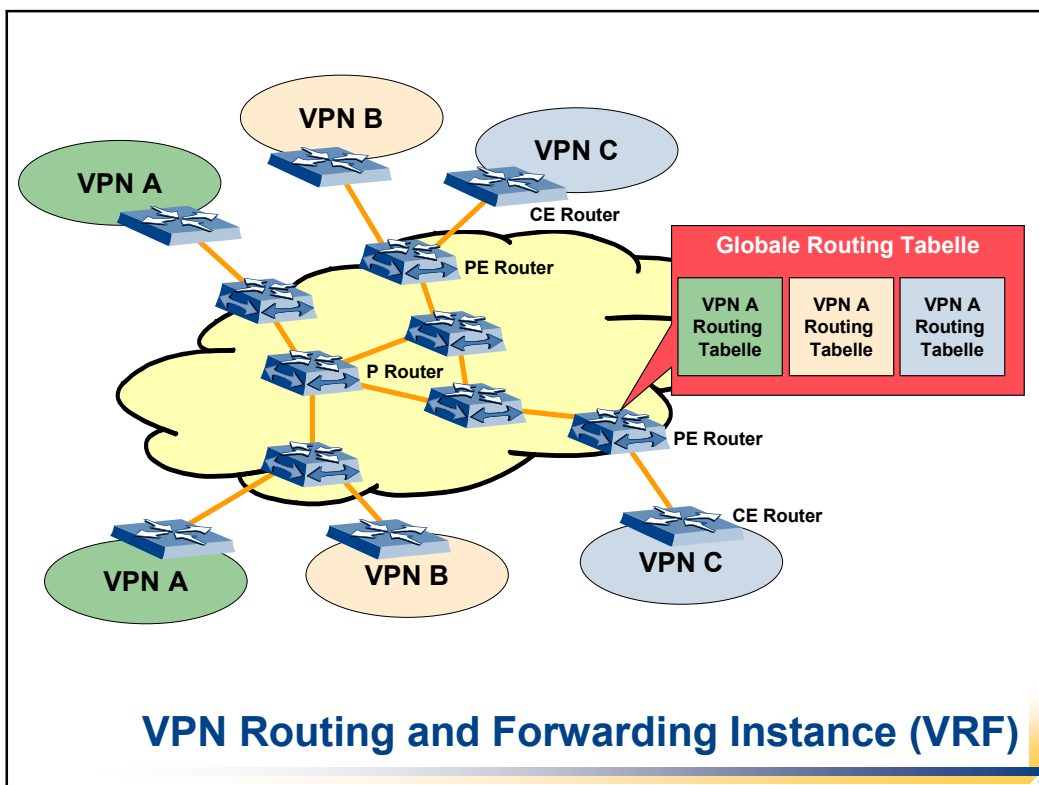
VPN B

VPN C

VPN A

CE Router

PE Router

Globale Routing Tabelle

| VPN A Routing Tabelle | VPN A Routing Tabelle | VPN A Routing Tabelle |
|---|---|---|

P Router

PE Router

CE Router

VPN A

VPN B

VPN C

VPN Routing and Forwarding Instance (VRF)